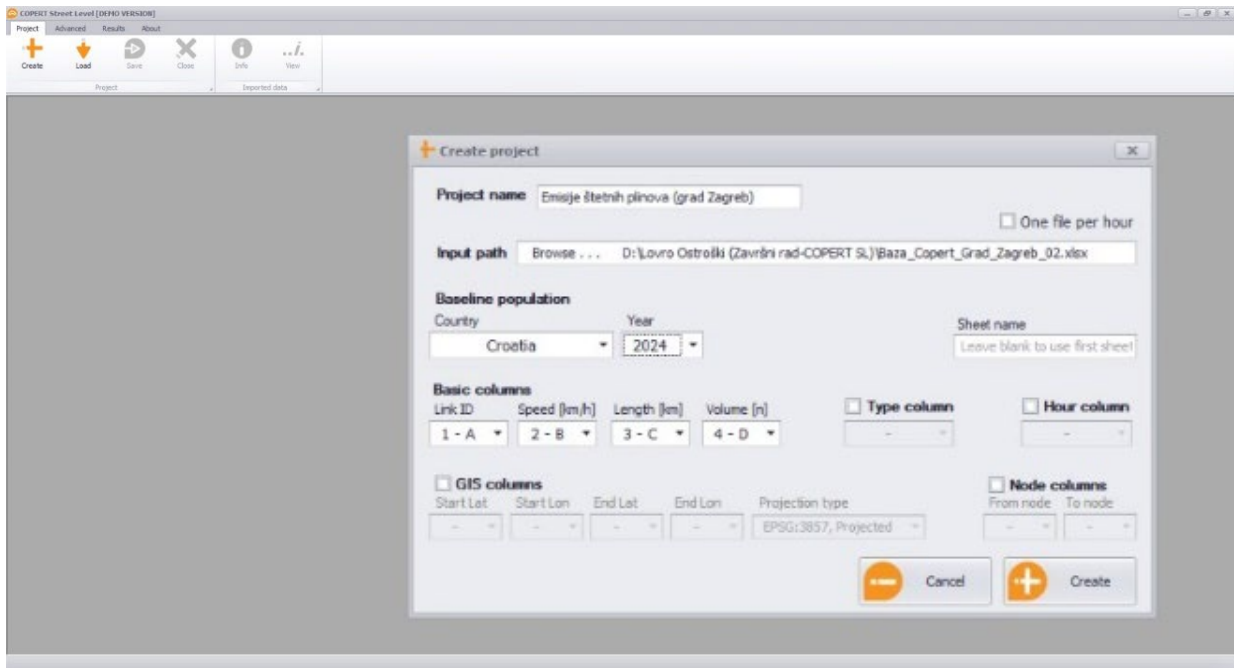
COPERT Street Level [DEMO VERSION]

Project Advanced Results About

Create Load Save Close Info View

Project Imported data

Create project

Project name Emisije štetnih plinova (grad Zagreb)

One file per hour

Input path Browse . . . D:\Lovro Ostroški (Završni rad-COPERT SL)\Baza_Copert_Grad_Zagreb_02.xlsx

Baseline population

Country Year Sheet name

Croatia 2024 Leave blank to use first sheet

Basic columns

Link ID Speed [km/h] Length [km] Volume [n] Type column Hour column

1 - A 2 - B 3 - C 4 - D - -

GIS columns Node columns

Start Lat Start Lon End Lat End Lon Projection type From node To node

- - - - EPSG:3857, Projected - -

Cancel Create